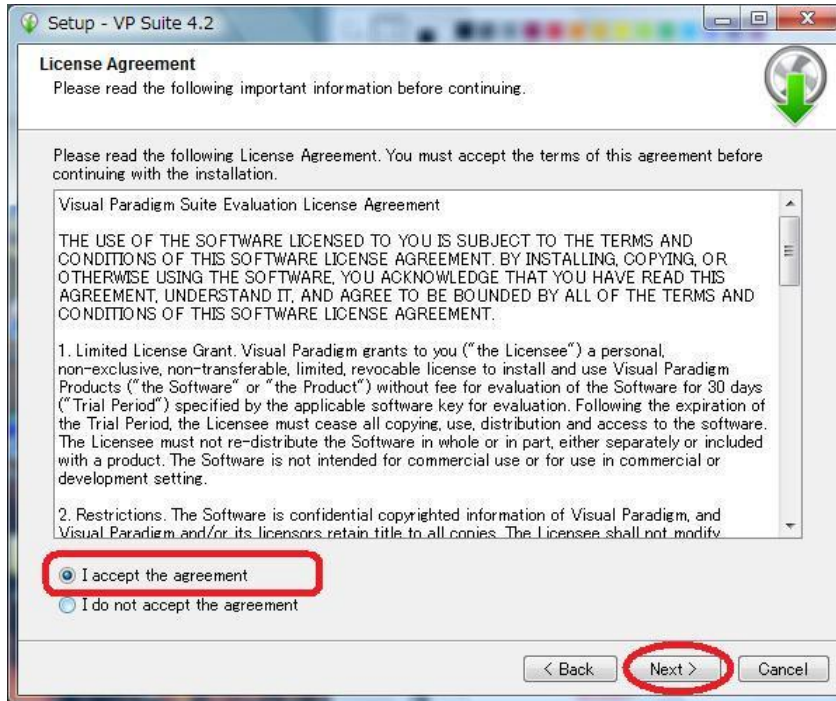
Setup - VP Suite 4.2

License Agreement
Please read the following important information before continuing.

Please read the following License Agreement. You must accept the terms of this agreement before continuing with the installation.

Visual Paradigm Suite Evaluation License Agreement

THE USE OF THE SOFTWARE LICENSED TO YOU IS SUBJECT TO THE TERMS AND CONDITIONS OF THIS SOFTWARE LICENSE AGREEMENT. BY INSTALLING, COPYING, OR OTHERWISE USING THE SOFTWARE, YOU ACKNOWLEDGE THAT YOU HAVE READ THIS AGREEMENT, UNDERSTAND IT, AND AGREE TO BE BOUNDED BY ALL OF THE TERMS AND CONDITIONS OF THIS SOFTWARE LICENSE AGREEMENT.

1. Limited License Grant. Visual Paradigm grants to you ("the Licensee") a personal, non-exclusive, non-transferable, limited, revocable license to install and use Visual Paradigm Products ("the Software" or "the Product") without fee for evaluation of the Software for 30 days ("Trial Period") specified by the applicable software key for evaluation. Following the expiration of the Trial Period, the Licensee must cease all copying, use, distribution and access to the software. The Licensee must not re-distribute the Software in whole or in part, either separately or included with a product. The Software is not intended for commercial use or for use in commercial or development setting.

2. Restrictions. The Software is confidential copyrighted information of Visual Paradigm, and Visual Paradigm and/or its licensors retain title to all copies. The Licensee shall not modify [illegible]

I accept the agreement
I do not accept the agreement

< Back
Next >
Cancel